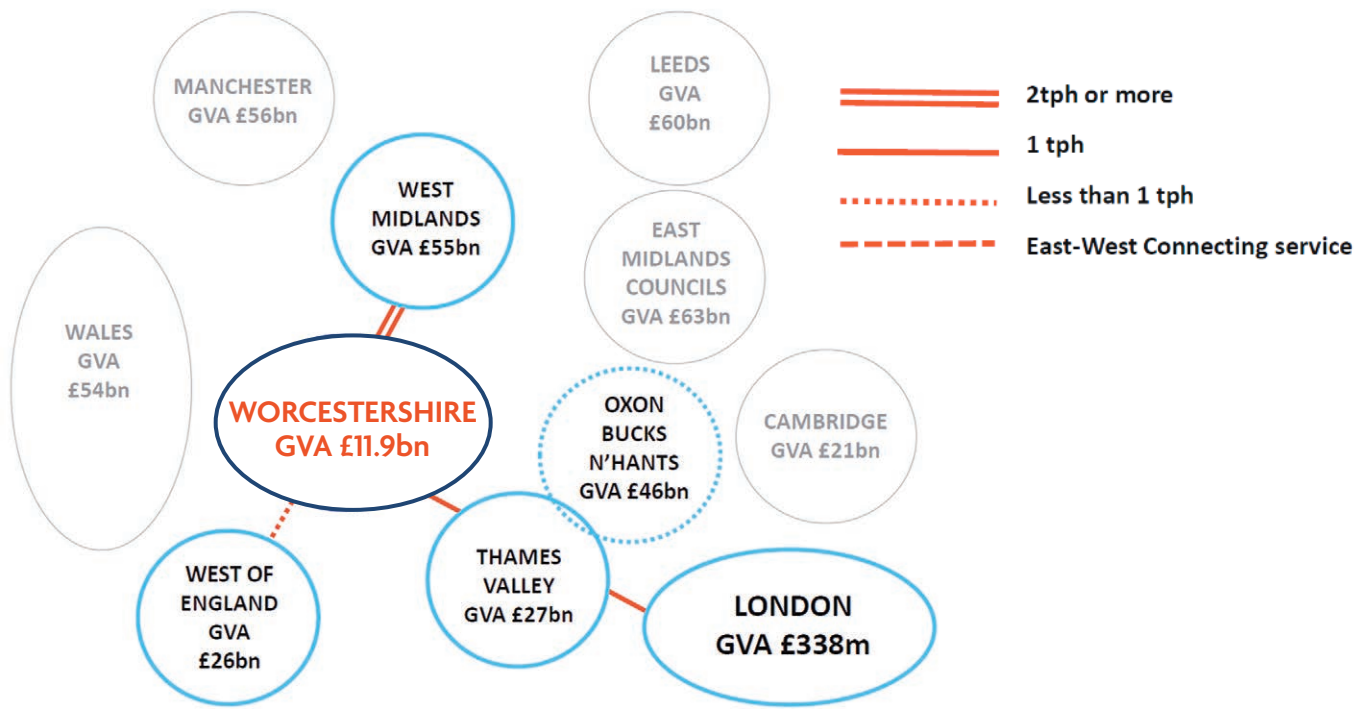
MANCHESTER
GVA £56bn

LEEDS
GVA
£60bn

2tph or more

1 tph

Less than 1 tph

East-West Connecting service

WEST
MIDLANDS
GVA £55bn

EAST
MIDLANDS
COUNCILS
GVA £63bn

WALES
GVA
£54bn

WORCESTERSHIRE
GVA £11.9bn

OXON
BUCKS
N'HANTS
GVA £46bn

CAMBRIDGE
GVA £21bn

WEST OF
ENGLAND
GVA
£26bn

THAMES
VALLEY
GVA £27bn

LONDON
GVA £338m